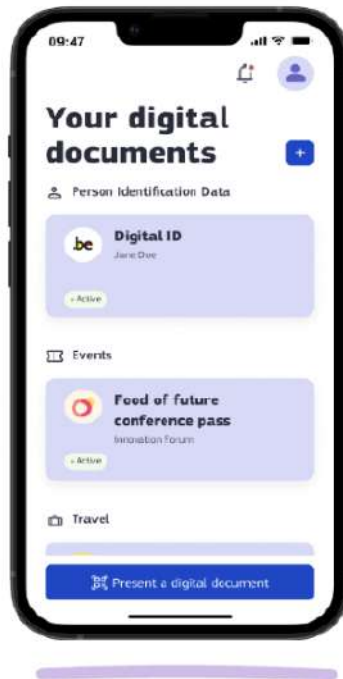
09:47

Your digital documents

+

Person Identification Data

.be

Digital ID

Jane Doe

• Active

Events

Food of future conference pass

Innovation forum

• Active

Travel

Present a digital document